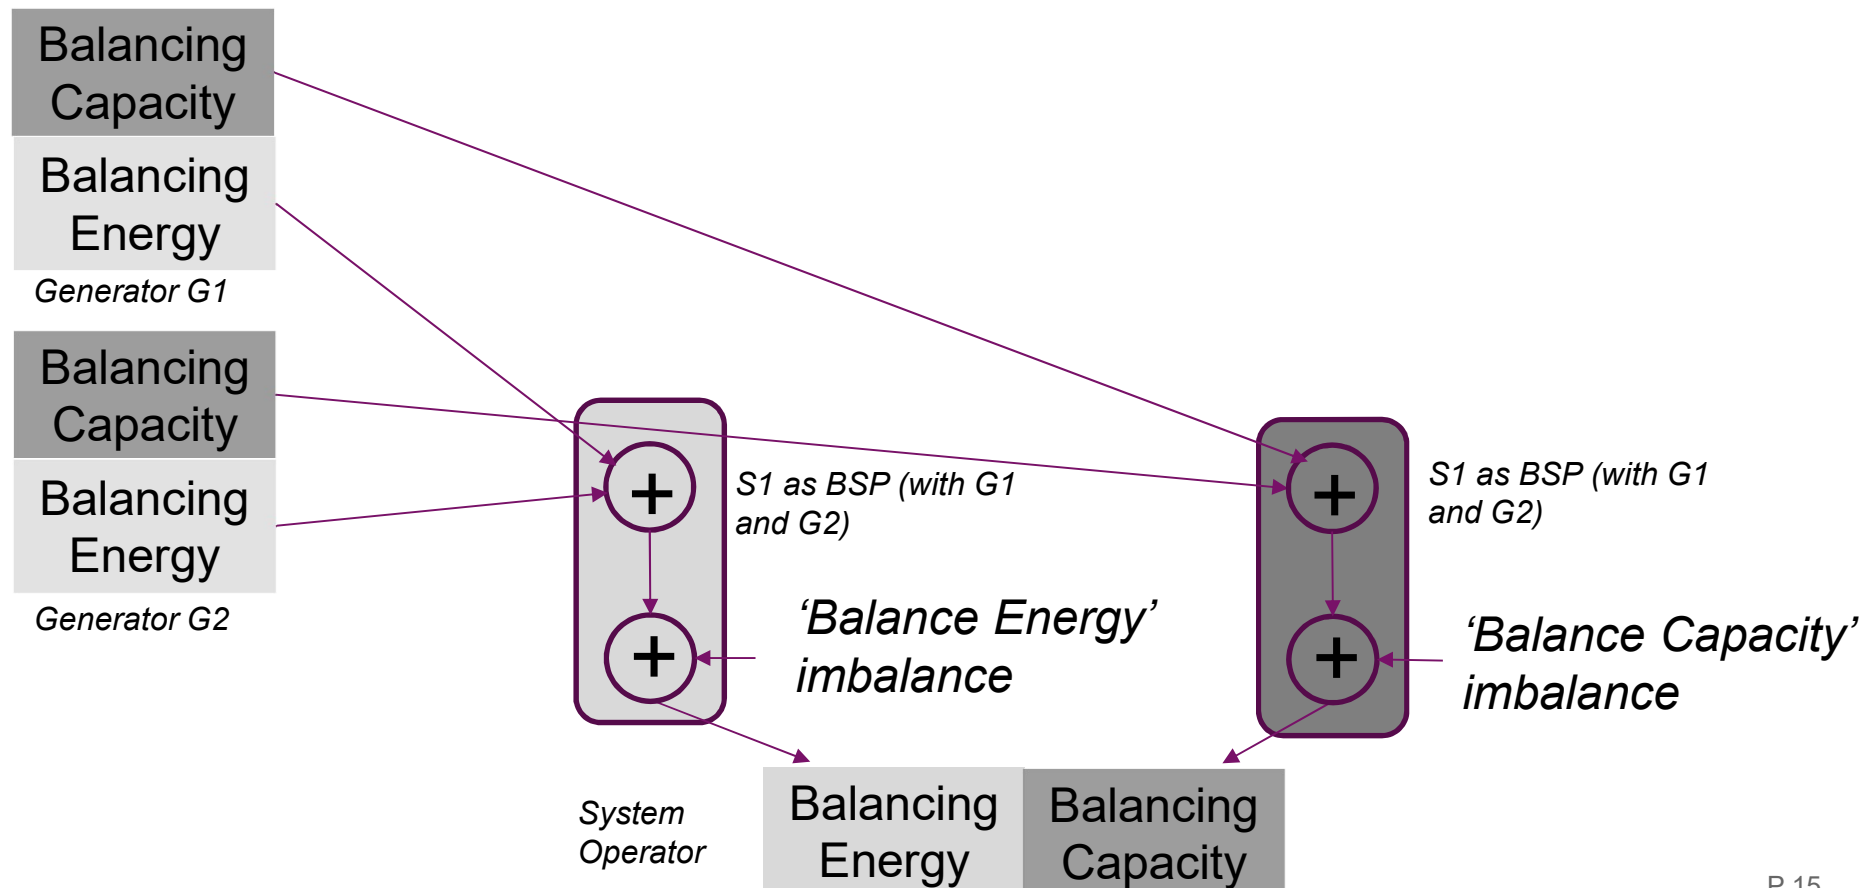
Balancing Capacity

Balancing Energy

Generator G1

Balancing Capacity

Balancing Energy

Generator G2

+

+

S1 as BSP (with G1 and G2)

‘Balance Energy’ imbalance

+

+

S1 as BSP (with G1 and G2)

‘Balance Capacity’ imbalance

System Operator

Balancing Energy

Balancing Capacity

P 15